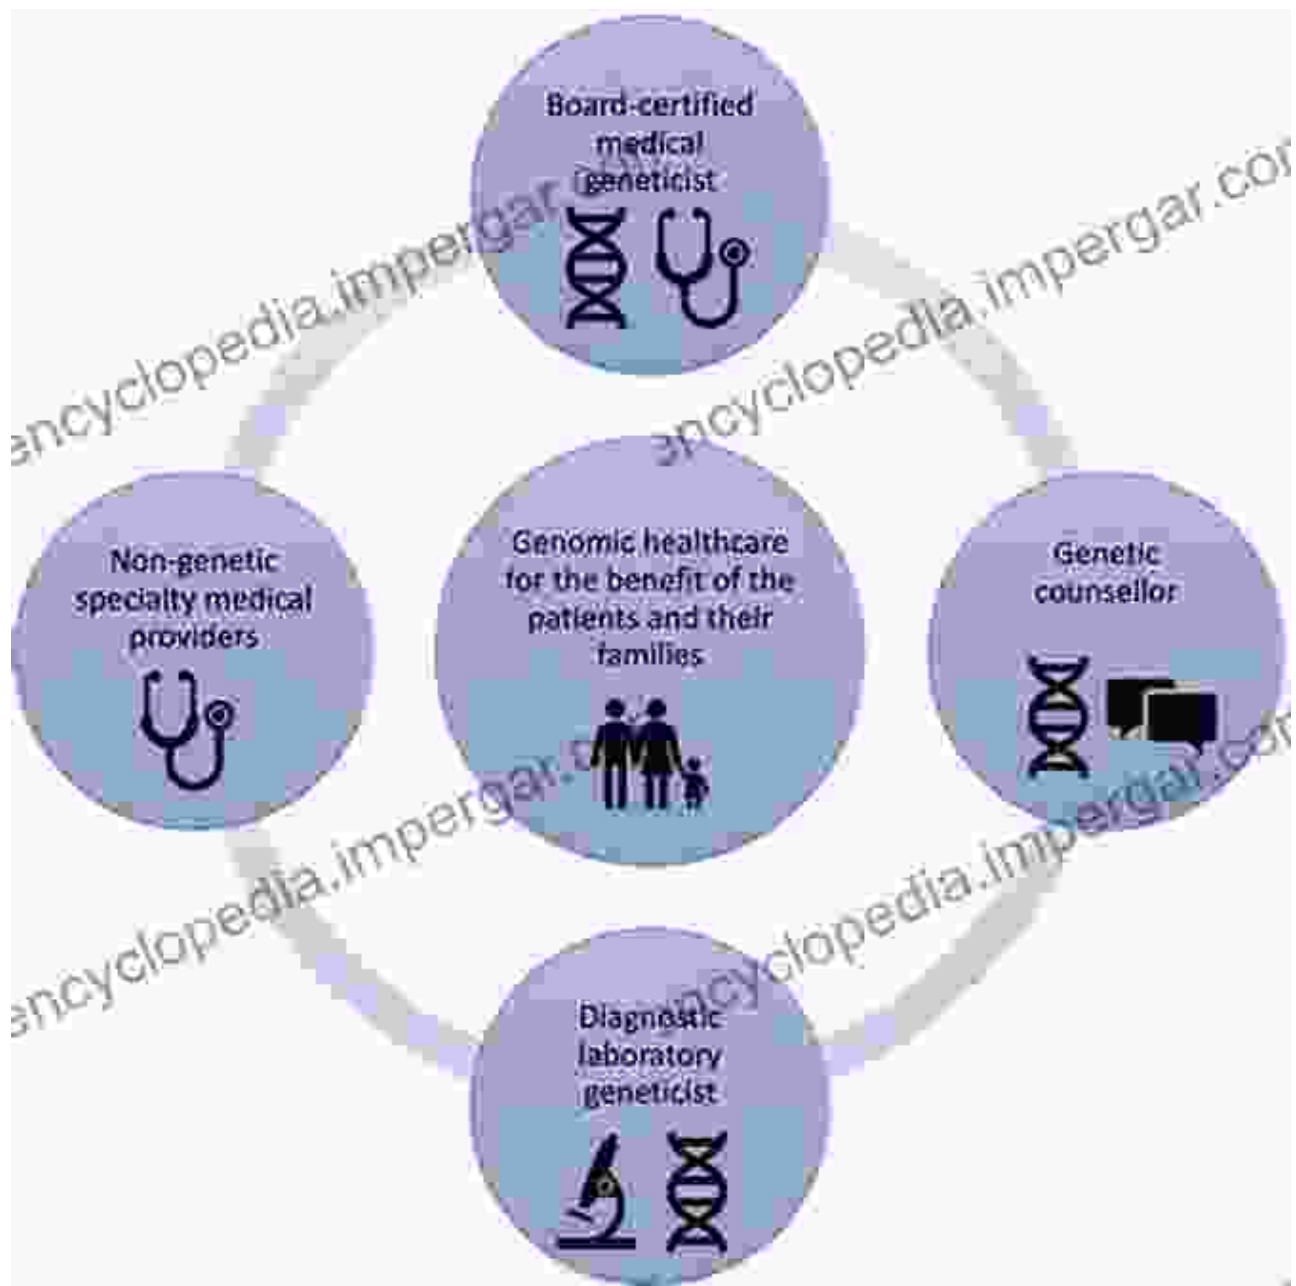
Board-certified medical geneticist

Non-genetic specialty medical providers

Genomic healthcare for the benefit of the patients and their families

Genetic counsellor

Diagnostic laboratory geneticist

encyclopedia.impergar.com
encyclopedia.impergar.com
encyclopedia.impergar.com
encyclopedia.impergar.com